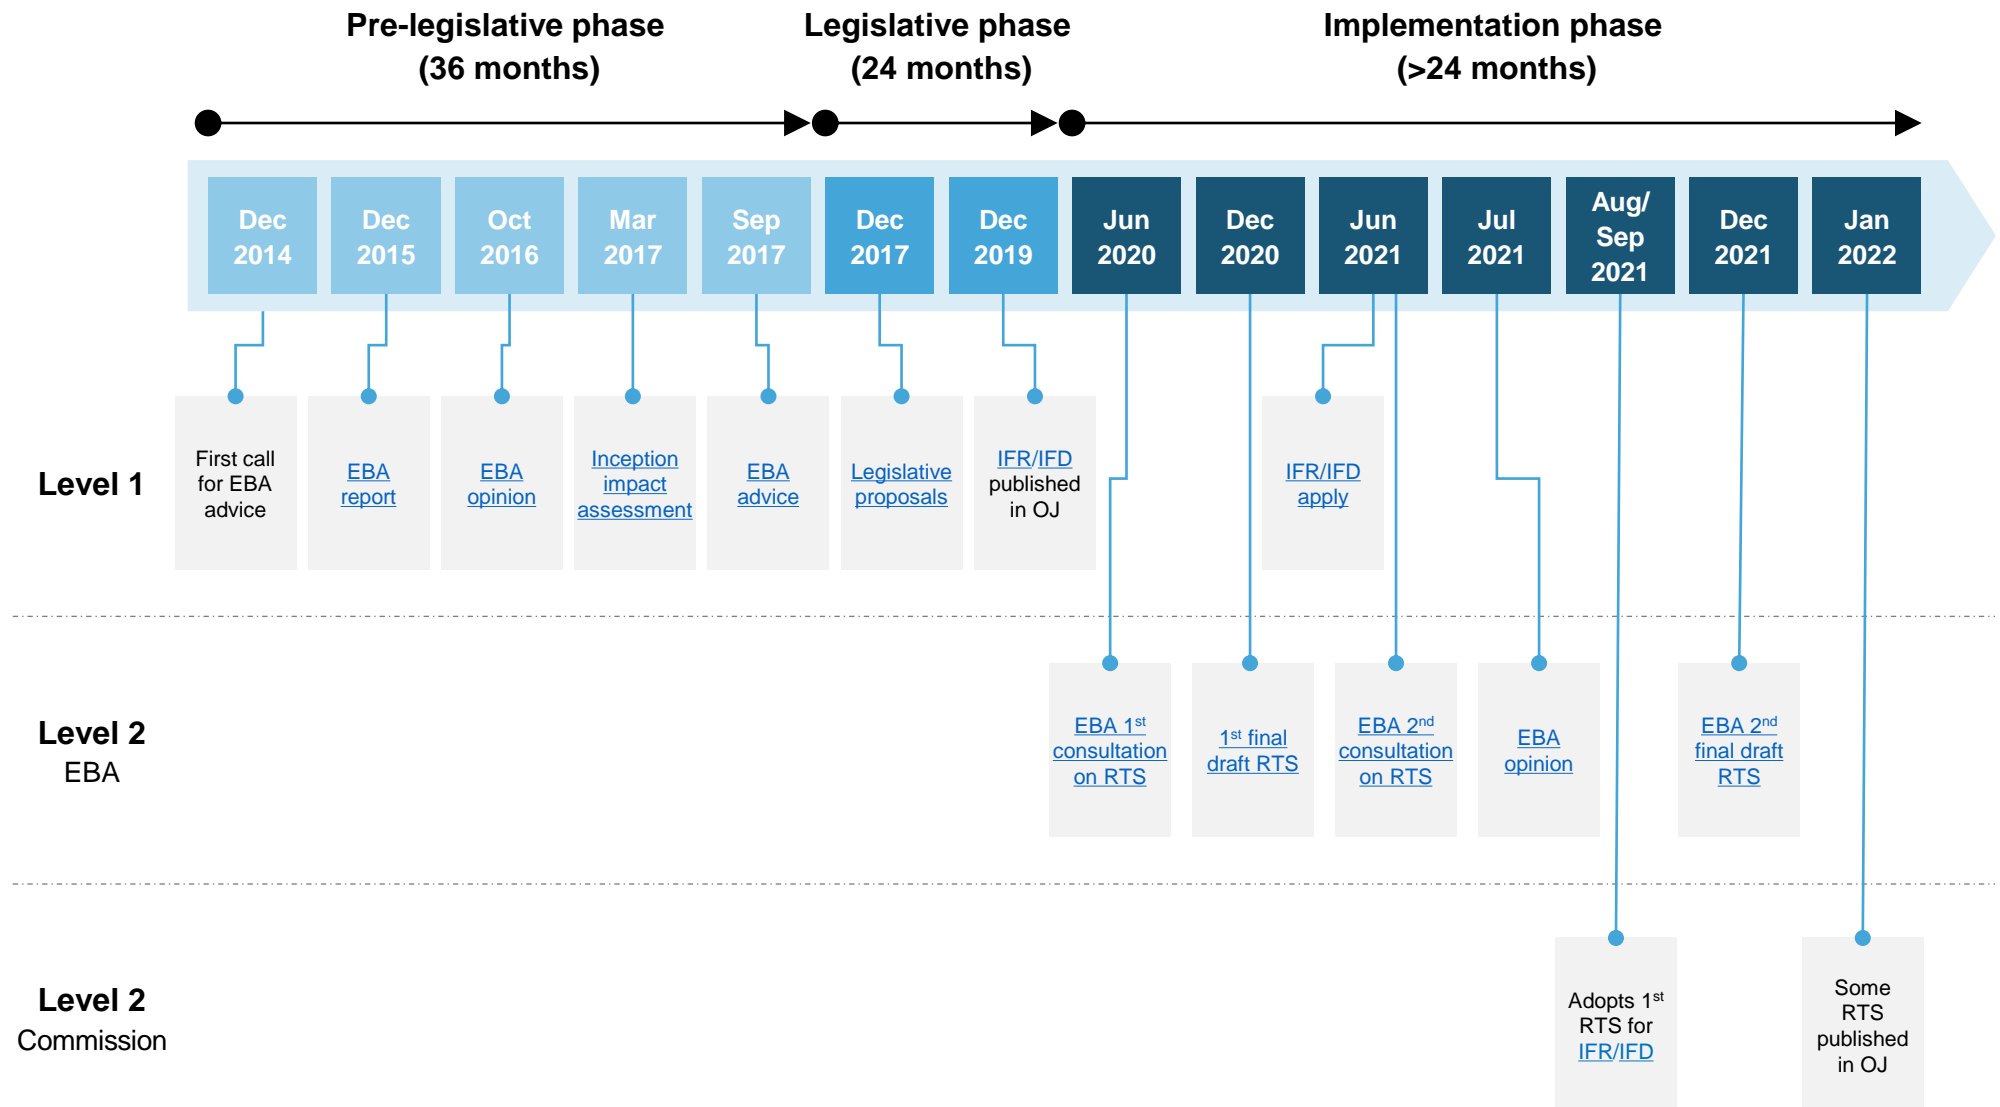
Pre-legislative phase (36 months)

Legislative phase (24 months)

Implementation phase (>24 months)

Dec 2014

Dec 2015

Oct 2016

Mar 2017

Sep 2017

Dec 2017

Dec 2019

Jun 2020

Dec 2020

Jun 2021

Jul 2021

Aug/ Sep 2021

Dec 2021

Jan 2022

Level 1

First call for EBA advice

EBA report

EBA opinion

Inception impact assessment

EBA advice

Legislative proposals

IFR/IFD published in OJ

IFR/IFD apply

Level 2
EBA

EBA 1$^{st}$ consultation on RTS

1$^{st}$ final draft RTS

EBA 2$^{nd}$ consultation on RTS

EBA opinion

EBA 2$^{nd}$ final draft RTS

Level 2
Commission

Adopts 1$^{st}$ RTS for IFR/IFD

Some RTS published in OJ